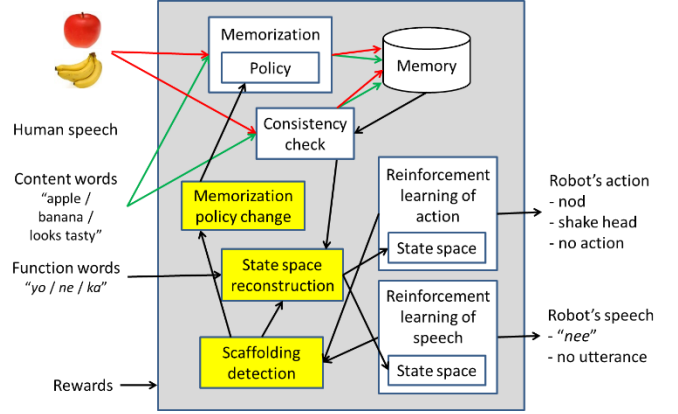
Memorization

Policy

Memory

Consistency check

Human speech

Content words
"apple / banana / looks tasty"

Memorization policy change

Reinforcement learning of action

State space

Robot's action
- nod
- shake head
- no action

Function words
"yo / ne / ka"

State space reconstruction

Reinforcement learning of speech

State space

Robot's speech
- "nee"
- no utterance

Scaffolding detection

Rewards